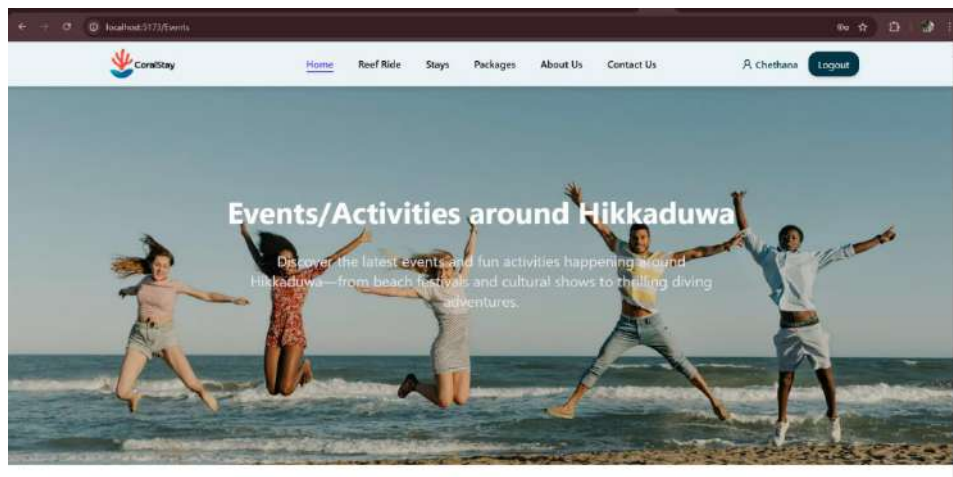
localhost:5173/Events

CoralStay

Home
Reef Ride
Stays
Packages
About Us
Contact Us
Chethana
Logout

Events/Activities around Hikkaduwa

Discover the latest events and fun activities happening around Hikkaduwa—from beach festivals and cultural shows to thrilling diving adventures.